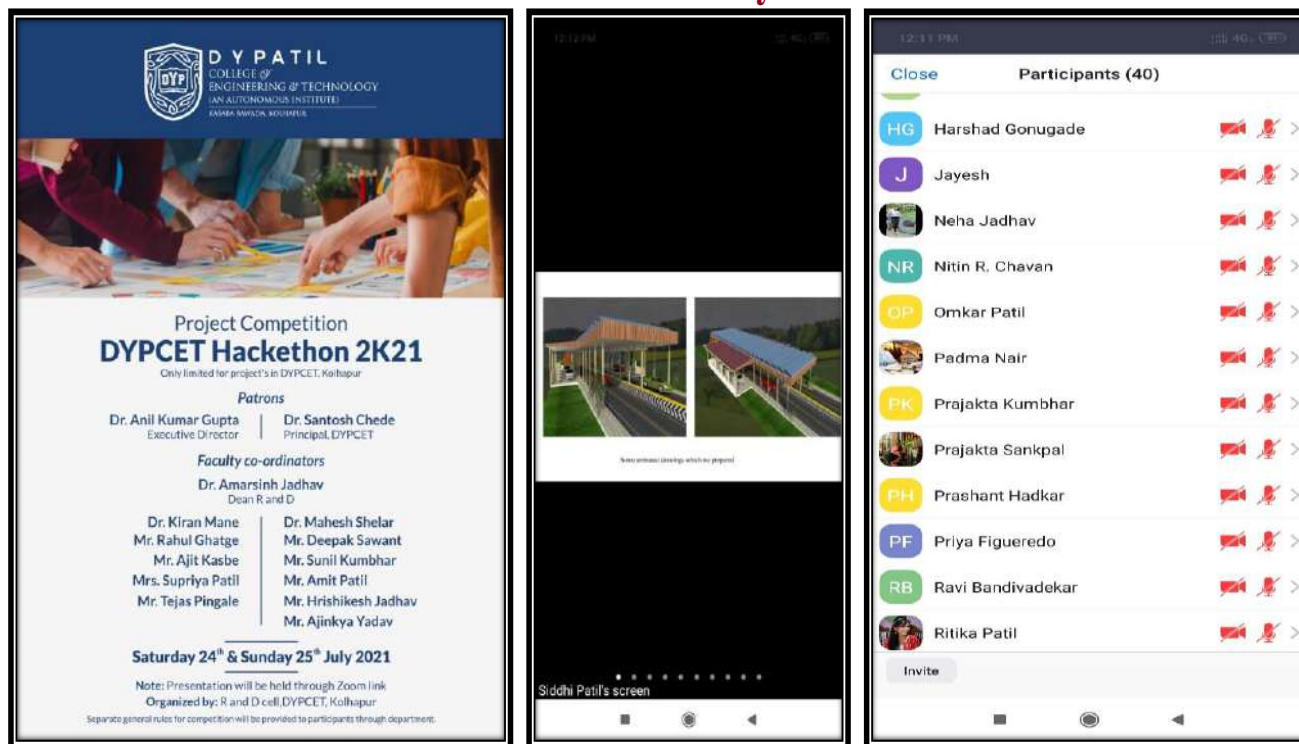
D Y PATIL
COLLEGE OF
ENGINEERING & TECHNOLOGY
(AN AUTONOMOUS INSTITUTE)
KASABA BAWADA, KOLHAPUR

Project Competition
DYPCET Hackethon 2K21
Only limited for project's in DYPCET, Kolhapur

Patrons
Dr. Anil Kumar Gupta
Executive Director
Dr. Santosh Chede
Principal, DYPCET

Faculty co-ordinators
Dr. Amarsinh Jadhav
Dean R and D

Dr. Kiran Mane
Mr. Rahul Ghatge
Mr. Ajit Kasbe
Mrs. Supriya Patil
Mr. Tejas Pingale
Dr. Mahesh Shelar
Mr. Deepak Sawant
Mr. Sunil Kumbhar
Mr. Amit Patil
Mr. Hrishikesh Jadhav
Mr. Ajinkya Yadav

Saturday 24th & Sunday 25th July 2021

Note: Presentation will be held through Zoom link
Organized by: R and D cell, DYPCET, Kolhapur
Separate general rules for competition will be provided to participants through department.

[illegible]

Siddhi Patil's screen

12:11 PM
Close
Participants (40)
HG Harshad Gonugade
J Jayesh
Neha Jadhav
NR Nitin R. Chavan
OP Omkar Patil
Padma Nair
PK Prajakta Kumbhar
Prajakta Sankpal
PH Prashant Hadkar
PF Priya Figueredo
RB Ravi Bandivadekar
Ritika Patil
Invite